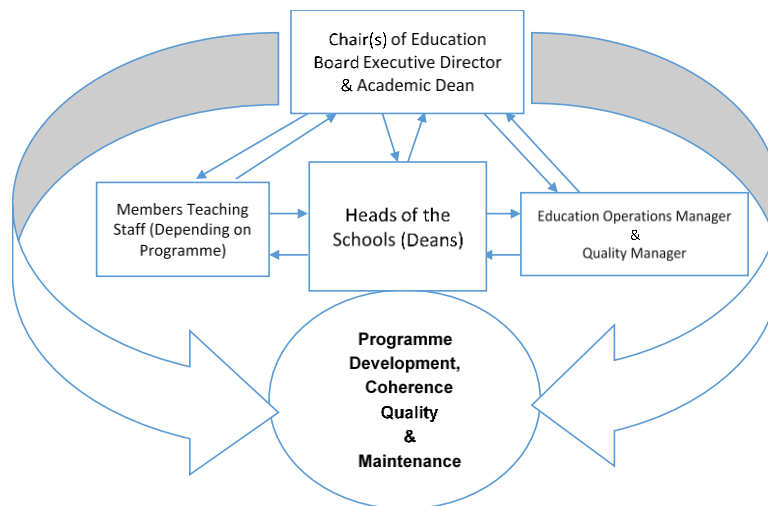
Chair(s) of Education Board Executive Director & Academic Dean

Members Teaching Staff (Depending on Programme)

Heads of the Schools (Deans)

Education Operations Manager & Quality Manager

Programme Development, Coherence Quality & Maintenance